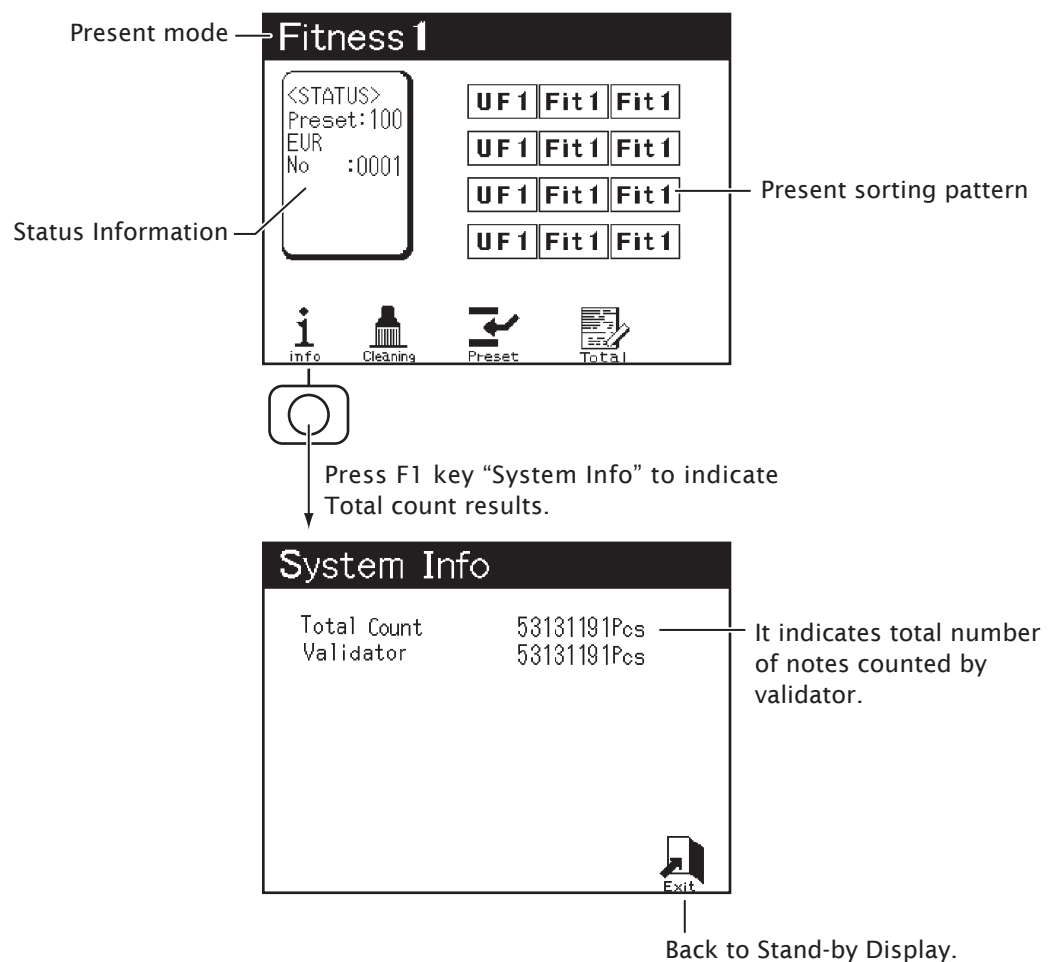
Present mode

Fitness 1

<STATUS>
Preset:100
EUR
No :0001

Status Information

| UF 1 | Fit 1 | Fit 1 |
|---|---|---|
| UF 1 | Fit 1 | Fit 1 |
| UF 1 | Fit 1 | Fit 1 |
| UF 1 | Fit 1 | Fit 1 |

Present sorting pattern

info Cleaning Preset Total

Press F1 key “System Info” to indicate Total count results.

System Info

Total Count 53131191Pcs
Validator 53131191Pcs

It indicates total number of notes counted by validator.

Exit

Back to Stand-by Display.